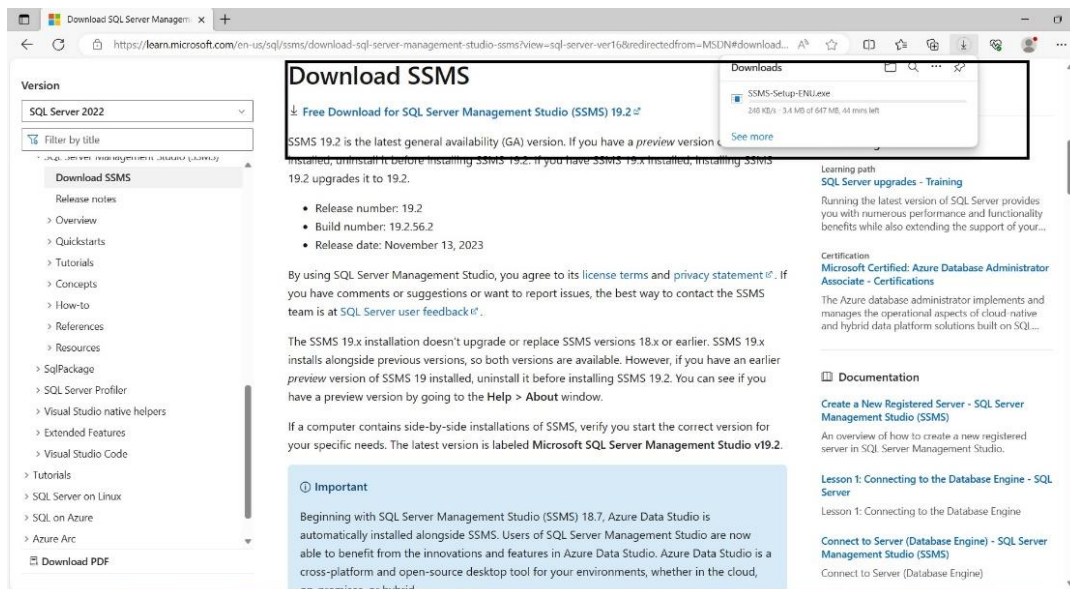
Download SQL Server Managem ×

https://learn.microsoft.com/en-us/sql/ssms/download-sql-server-management-studio-ssms?view=sql-server-ver16&redirectedfrom=MSDN#download...

Version

SQL Server 2022

Filter by title

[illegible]

Download SSMS

Release notes

> Overview

> Quickstarts

> Tutorials

> Concepts

> How-to

> References

> Resources

> SqlPackage

> SQL Server Profiler

> Visual Studio native helpers

> Extended Features

> Visual Studio Code

> Tutorials

> SQL Server on Linux

> SQL on Azure

> Azure Arc

Download PDF

Download SSMS

Free Download for SQL Server Management Studio (SSMS) 19.2

SSMS 19.2 is the latest general availability (GA) version. If you have a *preview* version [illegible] installed, uninstall it before installing SSMS 19.2. If you have SSMS 19.x installed, installing SSMS 19.2 upgrades it to 19.2.

- Release number: 19.2
- Build number: 19.2.56.2
- Release date: November 13, 2023

By using SQL Server Management Studio, you agree to its license terms and privacy statement. If you have comments or suggestions or want to report issues, the best way to contact the SSMS team is at SQL Server user feedback.

The SSMS 19.x installation doesn't upgrade or replace SSMS versions 18.x or earlier. SSMS 19.x installs alongside previous versions, so both versions are available. However, if you have an earlier *preview* version of SSMS 19 installed, uninstall it before installing SSMS 19.2. You can see if you have a preview version by going to the **Help** > **About** window.

If a computer contains side-by-side installations of SSMS, verify you start the correct version for your specific needs. The latest version is labeled **Microsoft SQL Server Management Studio v19.2**.

Important

Beginning with SQL Server Management Studio (SSMS) 18.7, Azure Data Studio is automatically installed alongside SSMS. Users of SQL Server Management Studio are now able to benefit from the innovations and features in Azure Data Studio. Azure Data Studio is a cross-platform and open-source desktop tool for your environments, whether in the cloud, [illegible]

Downloads

SSMS-Setup-ENU.exe

248 KB/s · 3.4 MB of 647 MB, 44 mins left

See more

Learning path

SQL Server upgrades - Training

Running the latest version of SQL Server provides you with numerous performance and functionality benefits while also extending the support of your...

Certification

Microsoft Certified: Azure Database Administrator Associate - Certifications

The Azure database administrator implements and manages the operational aspects of cloud-native and hybrid data platform solutions built on SQL...

Documentation

Create a New Registered Server - SQL Server Management Studio (SSMS)

An overview of how to create a new registered server in SQL Server Management Studio.

Lesson 1: Connecting to the Database Engine - SQL Server

Lesson 1: Connecting to the Database Engine

Connect to Server (Database Engine) - SQL Server Management Studio (SSMS)

Connect to Server (Database Engine)